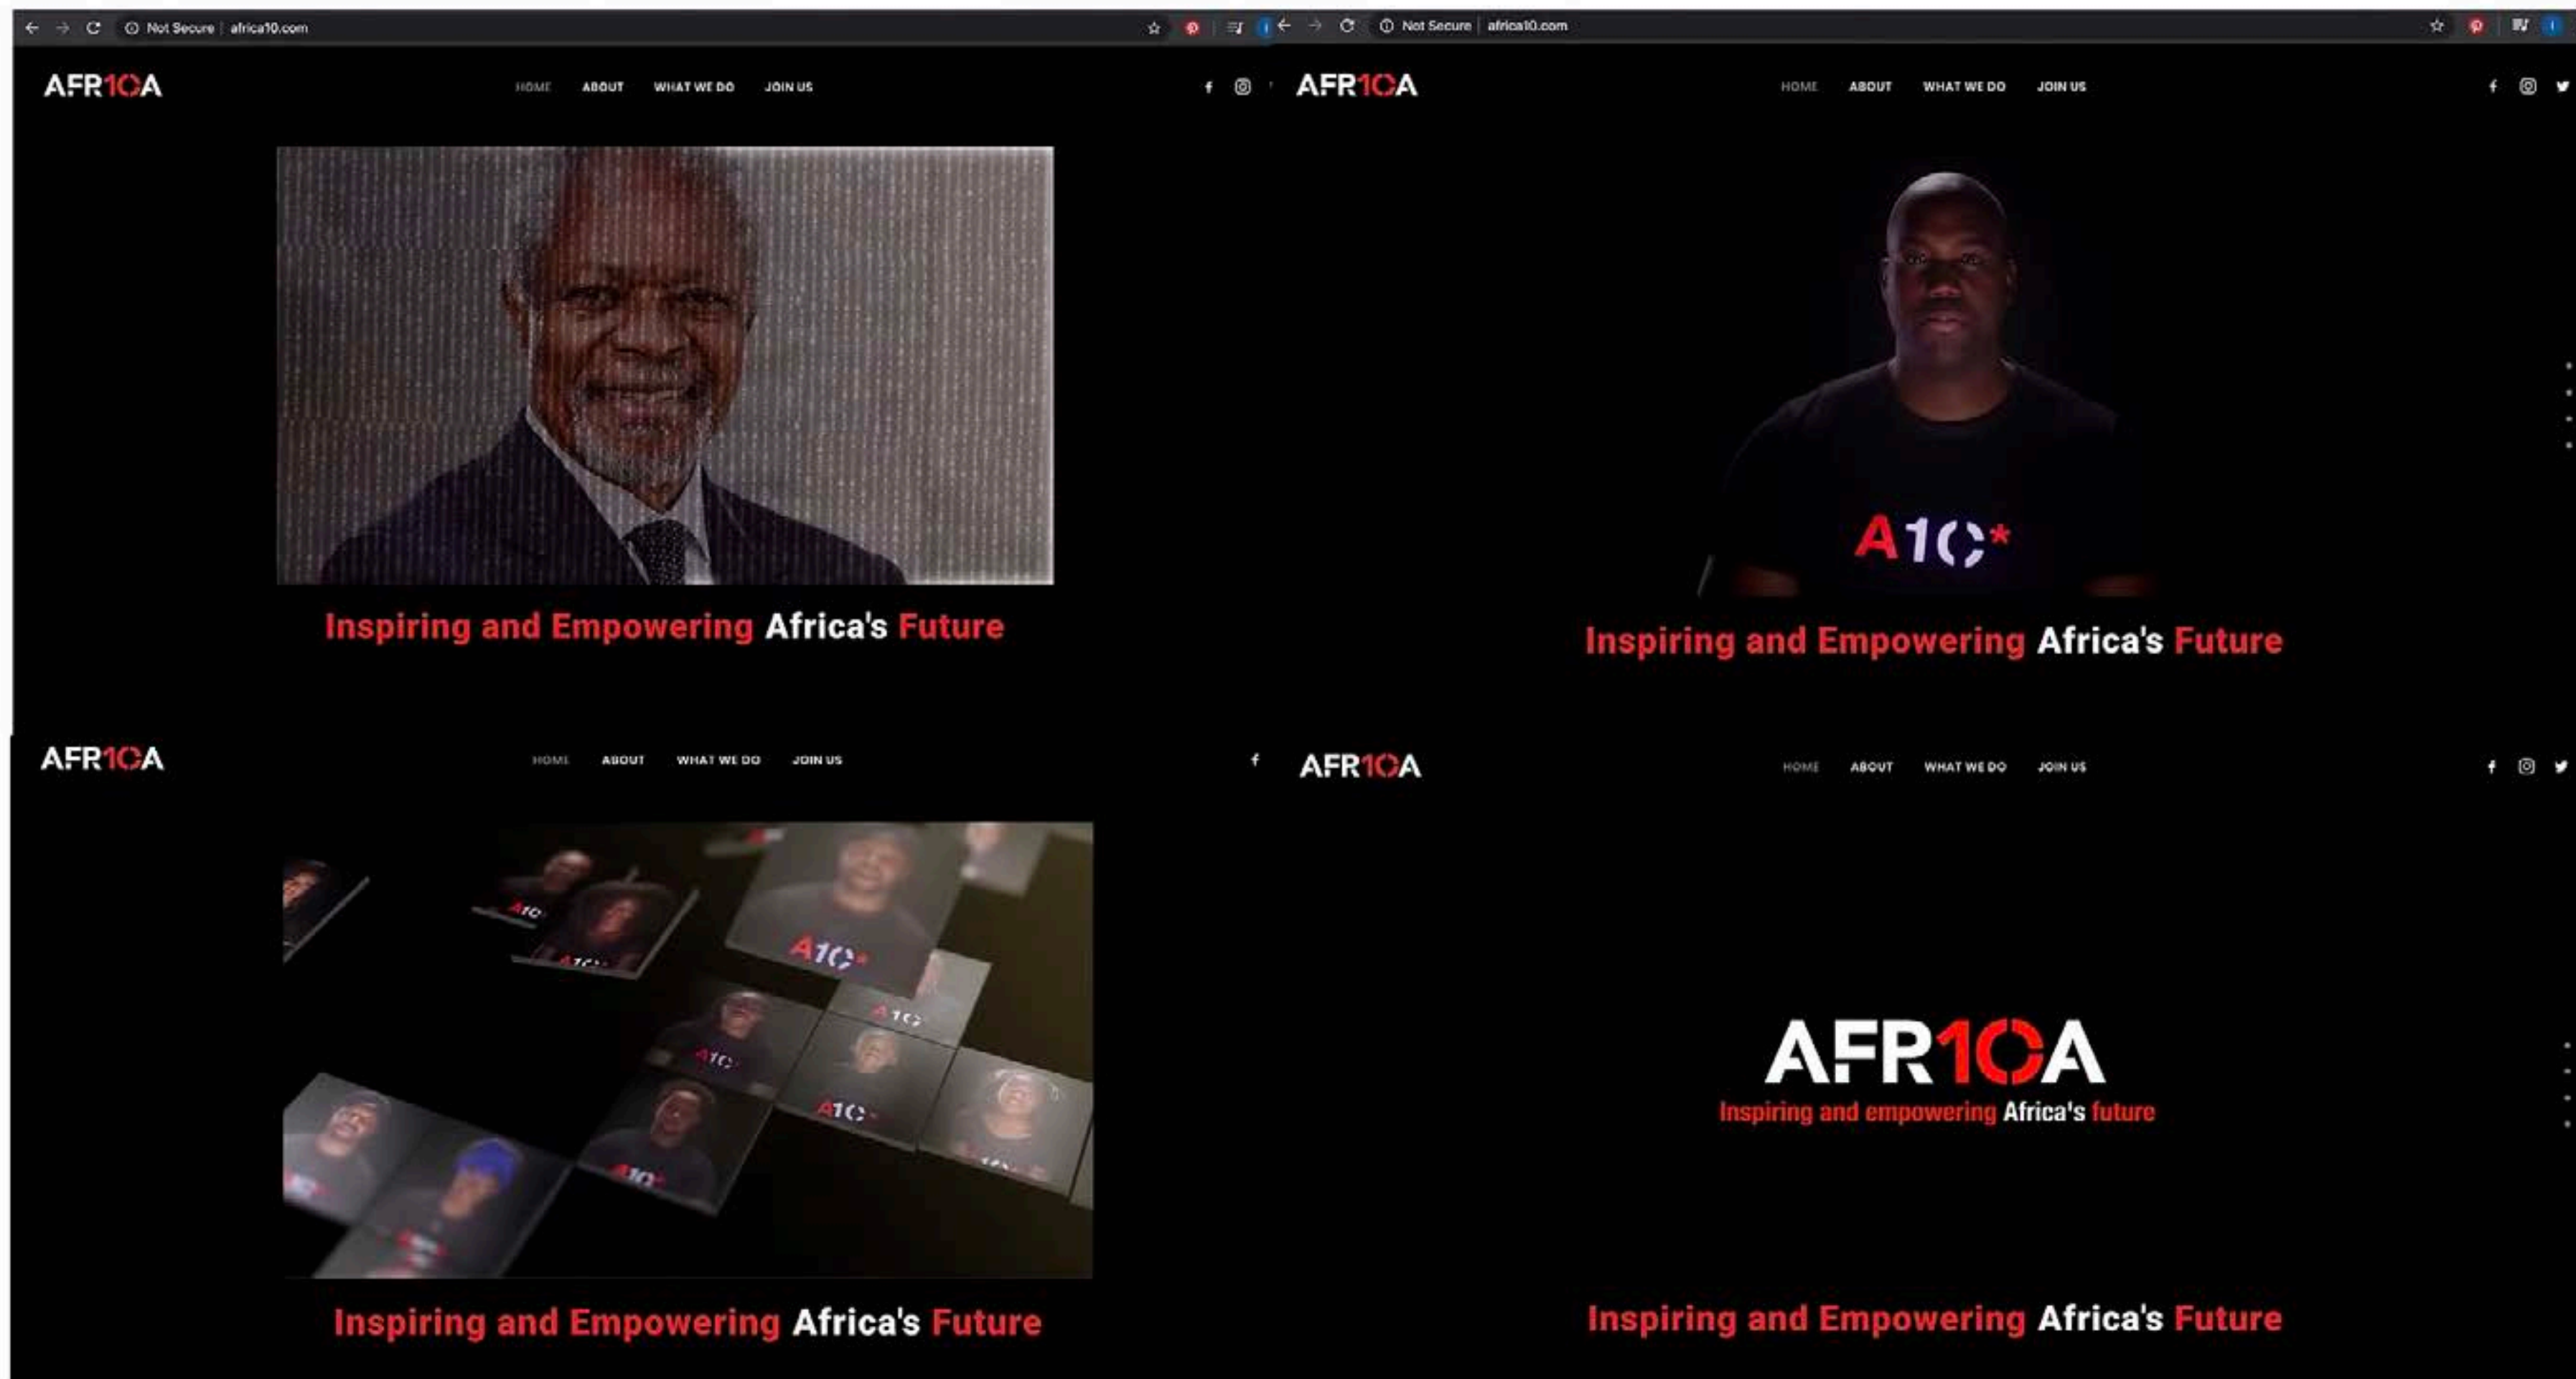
Not Secure | africa10.com

AFR1CA

HOME ABOUT WHAT WE DO JOIN US

Inspiring and Empowering Africa's Future

Not Secure | africa10.com

AFR1CA

HOME ABOUT WHAT WE DO JOIN US

A1C*

Inspiring and Empowering Africa's Future

AFR1CA

HOME ABOUT WHAT WE DO JOIN US

A1C A1C* A1C A1C A1C A1C A1C

Inspiring and Empowering Africa's Future

AFR1CA

HOME ABOUT WHAT WE DO JOIN US

AFR1CA
Inspiring and empowering Africa's future

Inspiring and Empowering Africa's Future